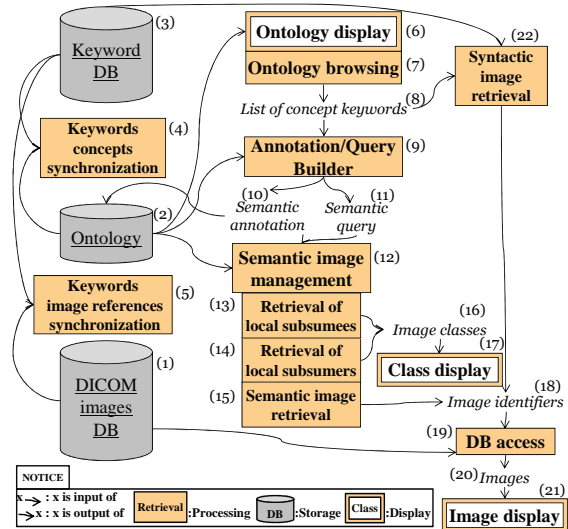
Keyword DB (3)

Ontology display (6)

Ontology browsing (7)

Syntactic image retrieval (22)

Keywords concepts synchronization (4)

List of concept keywords (8)

Annotation/Query Builder (9)

(10) Semantic annotation

(11) Semantic query

Ontology (2)

Keywords image references synchronization (5)

Semantic image management (12)

(13) Retrieval of local subsumees

(16) Image classes

(14) Retrieval of local subsumers

(17) Class display

DICOM images DB (1)

(15) Semantic image retrieval

(18) Image identifiers

(19) DB access

(20) Images

(21) Image display

NOTICE
x : x is input of
x : x is output of
Retrieval :Processing
DB :Storage
Class :Display